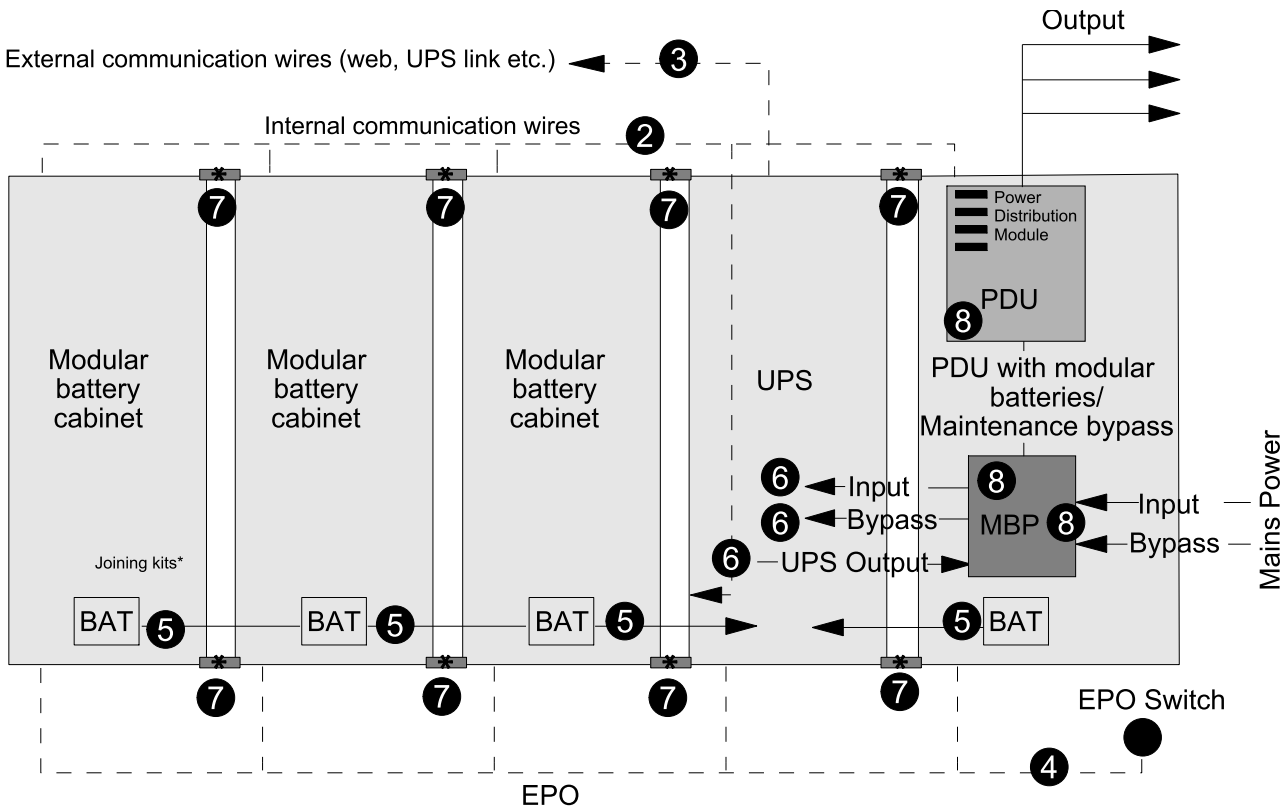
Output

External communication wires (web, UPS link etc.) 3

Internal communication wires 2

\* \* \* \*

7 7 7 7

Power Distribution Module

PDU

8

Modular battery cabinet

Modular battery cabinet

Modular battery cabinet

UPS

PDU with modular batteries/ Maintenance bypass

6 Input

8

6 Bypass

MBP

8

Input

Bypass

Mains Power

6 UPS Output

Joining kits\*

BAT 5

BAT 5

BAT 5

5 BAT

\* \* \* \*

7 7 7 7

EPO Switch

4

EPO